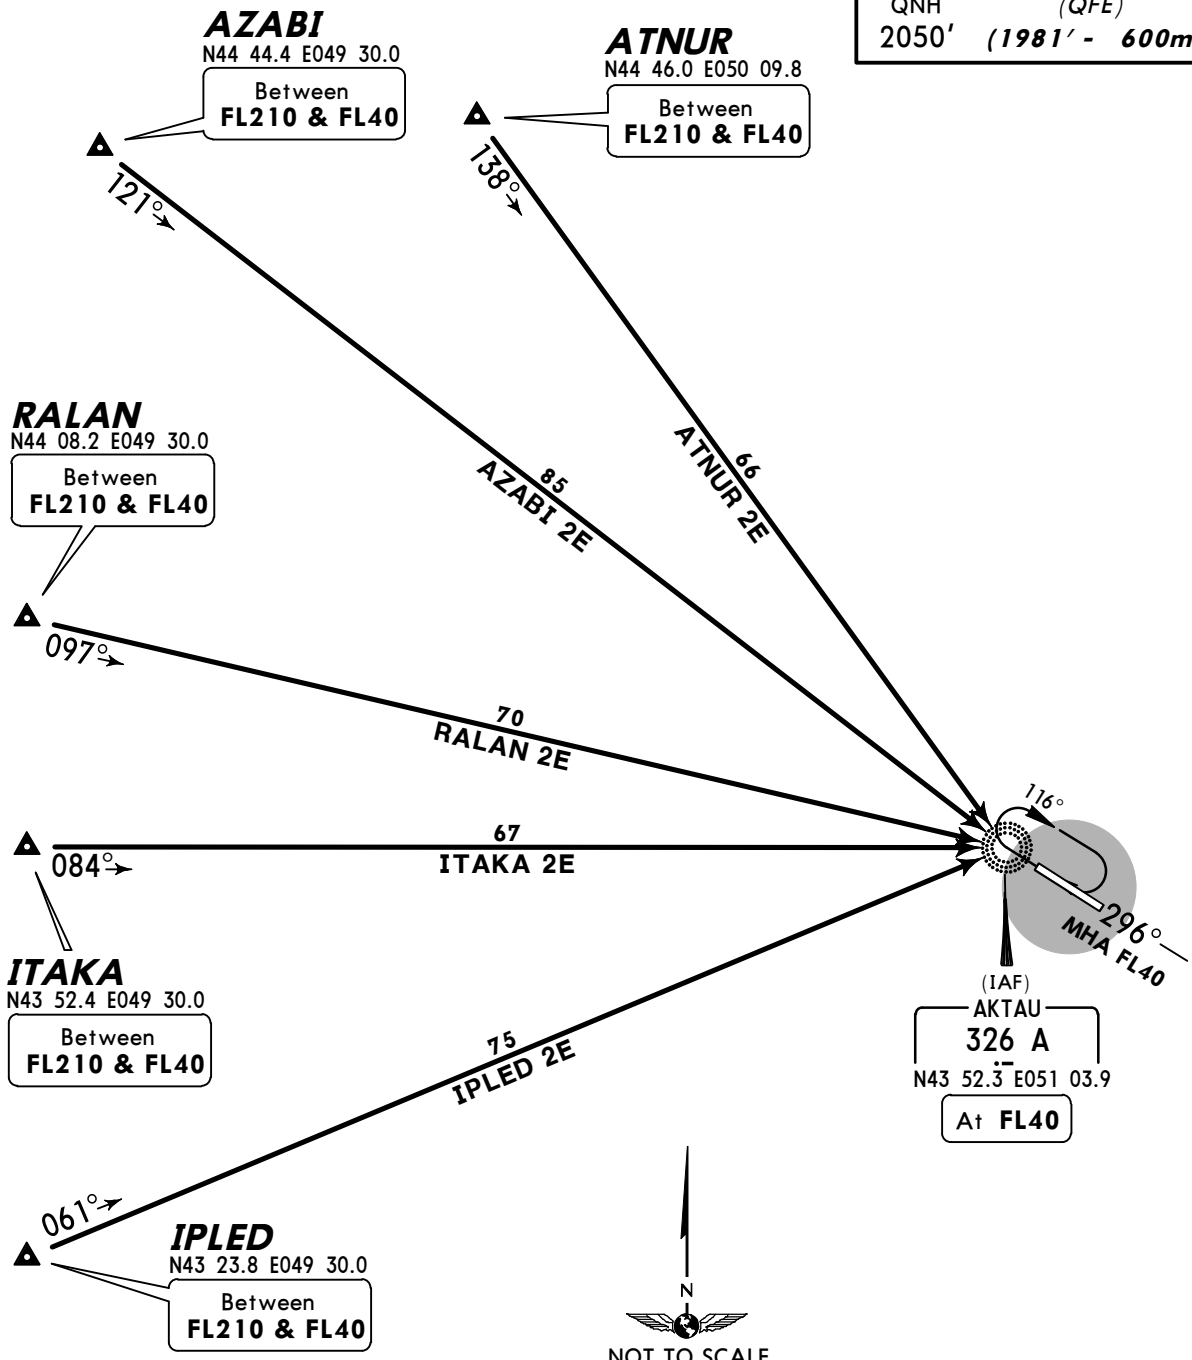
QNH (QFE)
2050' (1981' - 600m

AZABI
N44 44.4 E049 30.0
Between
FL210 & FL40

ATNUR
N44 46.0 E050 09.8
Between
FL210 & FL40

121°

138°

66
ATNUR 2E

85
AZABI 2E

RALAN
N44 08.2 E049 30.0
Between
FL210 & FL40

097°

70
RALAN 2E

116°

084°

67
ITAKA 2E

296°
MHA FL40

ITAKA
N43 52.4 E049 30.0
Between
FL210 & FL40

(IAF)
AKTAU
326 A
N43 52.3 E051 03.9
At FL40

75
IPLED 2E

061°

IPLED
N43 23.8 E049 30.0
Between
FL210 & FL40

N
NOT TO SCALE